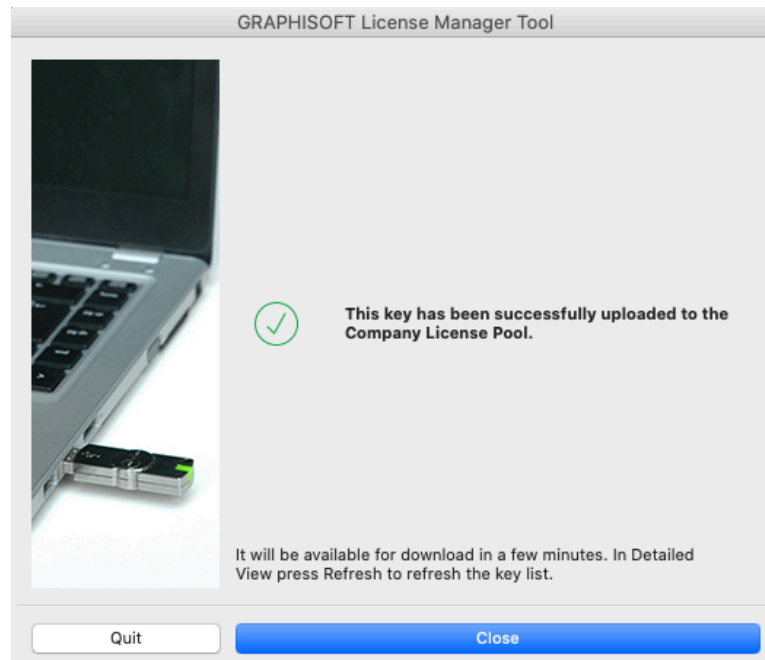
GRAPHISOFT License Manager Tool

This key has been successfully uploaded to the Company License Pool.

It will be available for download in a few minutes. In Detailed View press Refresh to refresh the key list.

Quit

Close